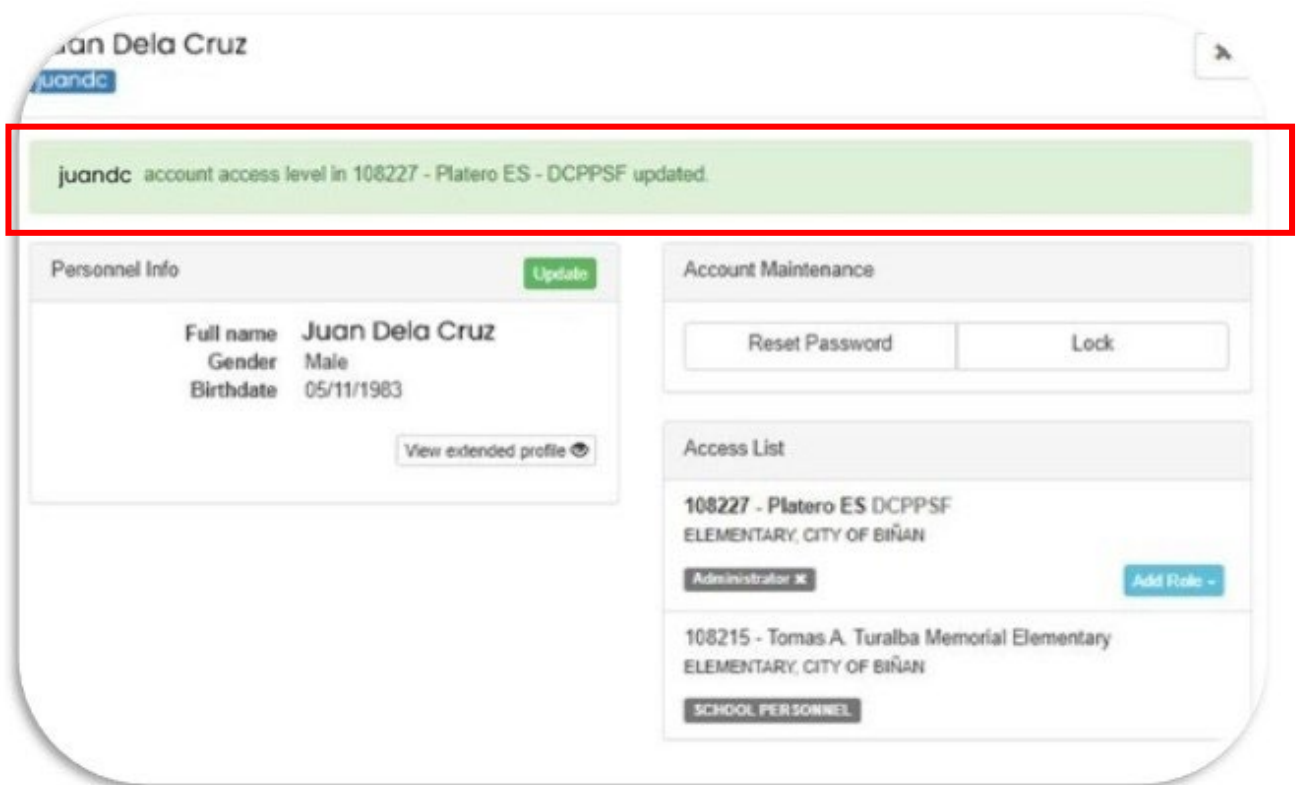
uan Dela Cruz
juandc

juandc account access level in 108227 - Platero ES - DCPPSF updated.

Personnel Info
Update

Full name Juan Dela Cruz
Gender Male
Birthdate 05/11/1983

View extended profile

Account Maintenance

Reset Password
Lock

Access List

108227 - Platero ES DCPPSF
ELEMENTARY, CITY OF BIÑAN

Administrator ✖
Add Role ▾

108215 - Tomas A. Turalba Memorial Elementary
ELEMENTARY, CITY OF BIÑAN

SCHOOL PERSONNEL